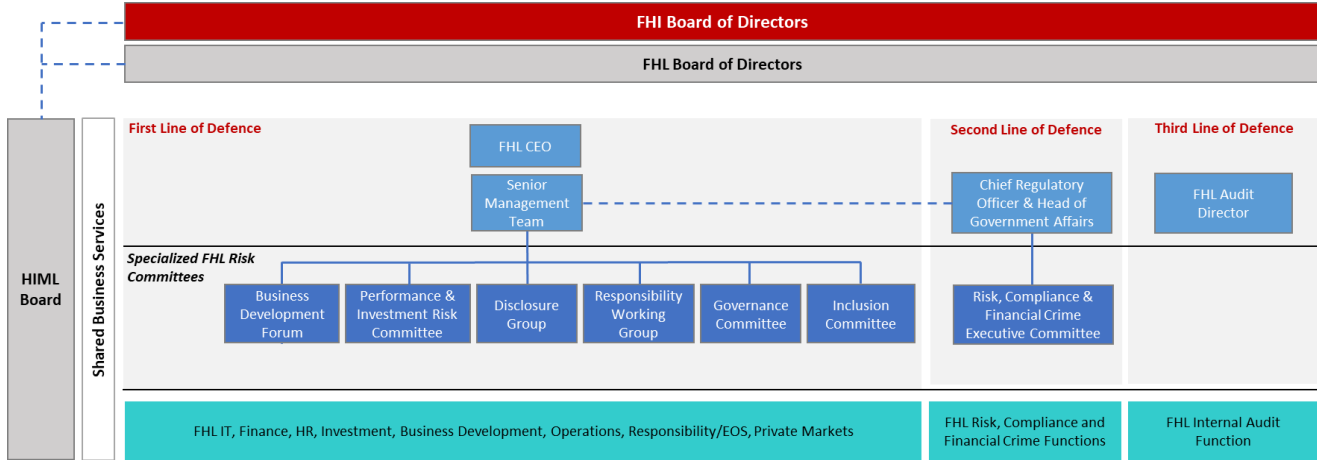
FHI Board of Directors

FHL Board of Directors

HIML Board

Shared Business Services

First Line of Defence

FHL CEO

Senior Management Team

Specialized FHL Risk Committees

Business Development Forum

Performance & Investment Risk Committee

Disclosure Group

Responsibility Working Group

Governance Committee

Inclusion Committee

Second Line of Defence

Chief Regulatory Officer & Head of Government Affairs

Risk, Compliance & Financial Crime Executive Committee

Third Line of Defence

FHL Audit Director

FHL IT, Finance, HR, Investment, Business Development, Operations, Responsibility/EOS, Private Markets

FHL Risk, Compliance and Financial Crime Functions

FHL Internal Audit Function